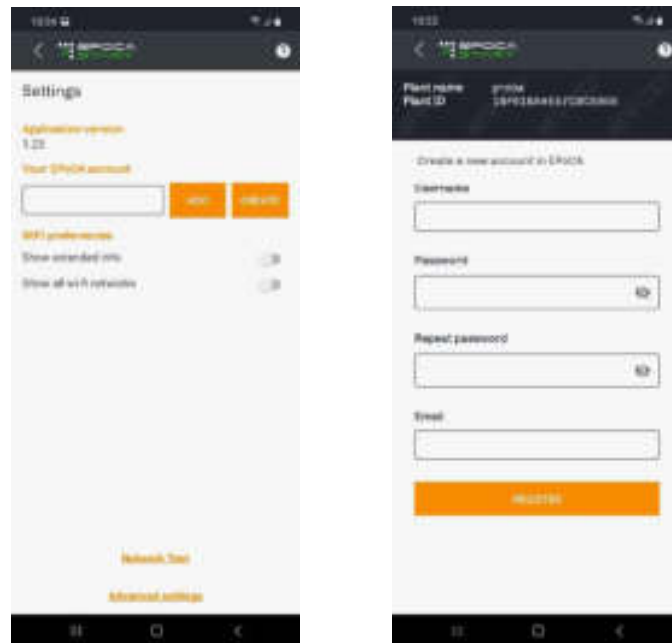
Settings

Application version
1.23

Your EPOCA account

ADD CREATE

WiFi preferences

Show extended info

Show all wi-fi networks

Network Test

Advanced settings

Plant name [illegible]
Plant ID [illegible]

Create a new account in EPOCA

Username

Password

Repeat password

Email

REGISTER